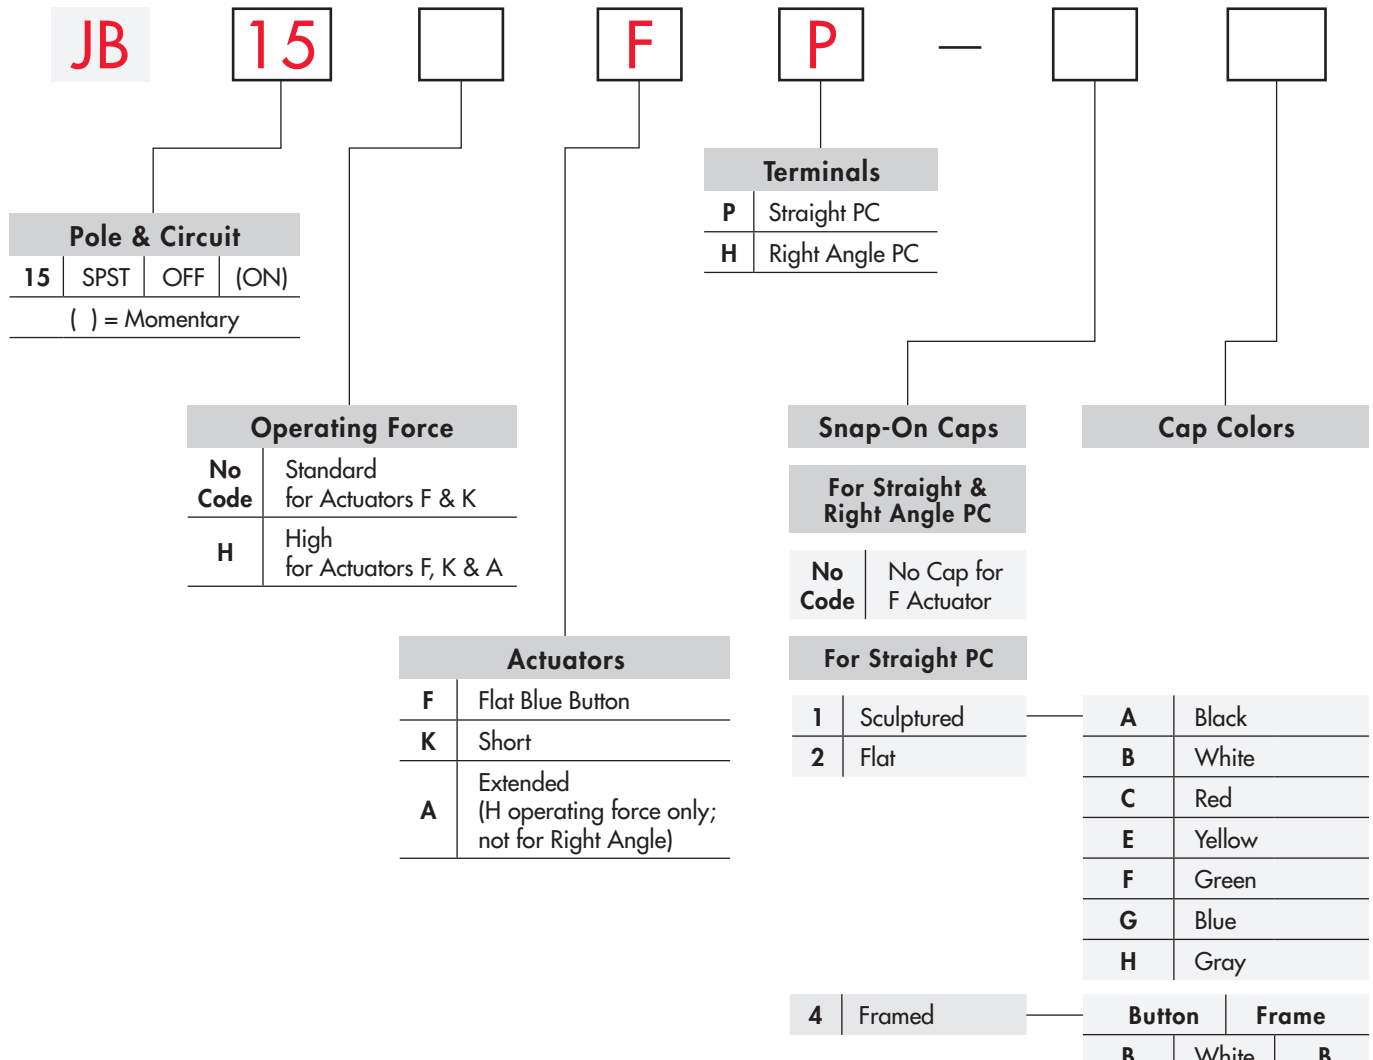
JB 15 F P —

Pole & Circuit

| 15 | SPST | OFF | (ON) |
|---|---|---|---|

( ) = Momentary

Terminals

| P | Straight PC |
|---|---|
| H | Right Angle PC |

Operating Force

| No Code | Standard for Actuators F & K |
|---|---|
| H | High for Actuators F, K & A |

Actuators

| F | Flat Blue Button |
|---|---|
| K | Short |
| A | Extended (H operating force only; not for Right Angle) |

Snap-On Caps

For Straight & Right Angle PC

| No Code | No Cap for F Actuator |
|---|---|

For Straight PC

| 1 | Sculptured |
|---|---|
| 2 | Flat |

Cap Colors

| A | Black |
|---|---|
| B | White |
| C | Red |
| E | Yellow |
| F | Green |
| G | Blue |
| H | Gray |

| 4 | Framed |
|---|---|

| Button | | Frame |
|---|---|---|
| B | White | B |